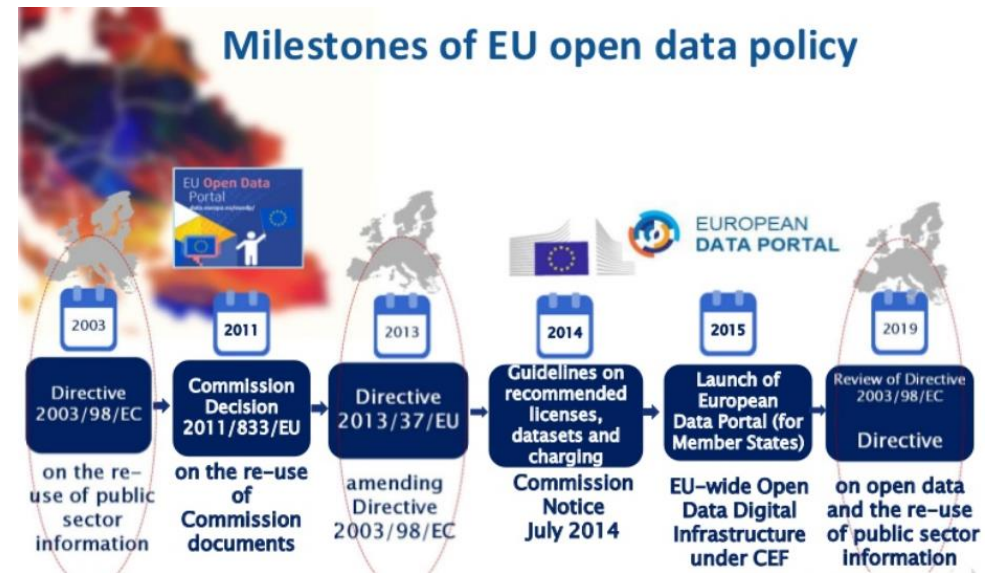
Milestones of EU open data policy

EU Open Data Portal
data.europa.eu/euodp

EUROPEAN DATA PORTAL

2003

Directive 2003/98/EC

on the re-use of public sector information

2011

Commission Decision 2011/833/EU

on the re-use of Commission documents

2013

Directive 2013/37/EU

amending Directive 2003/98/EC

2014

Guidelines on recommended licenses, datasets and charging

Commission Notice July 2014

2015

Launch of European Data Portal (for Member States)

EU-wide Open Data Digital Infrastructure under CEF

2019

Review of Directive 2003/98/EC

Directive

on open data and the re-use of public sector information